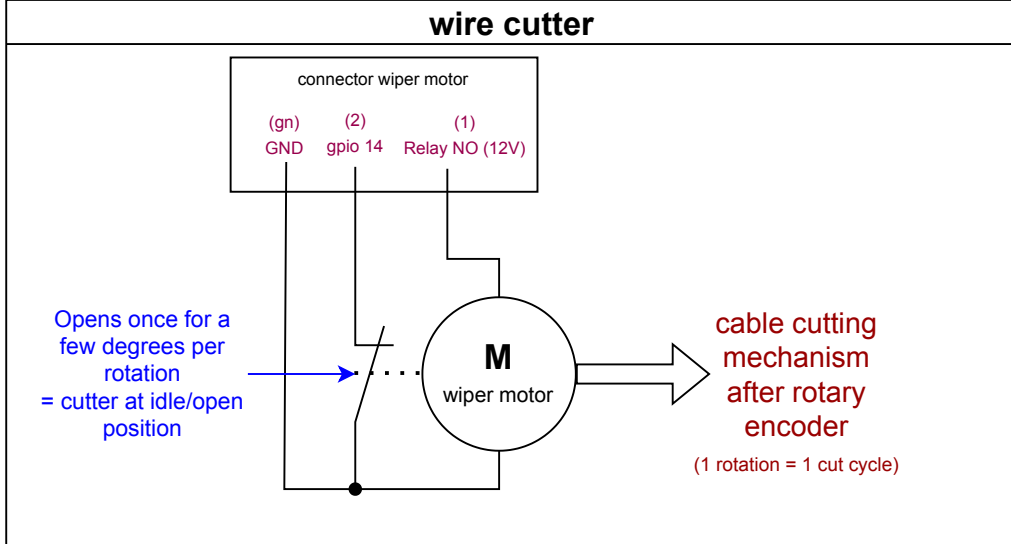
wire cutter

connector wiper motor

(gn)
GND

(2)
gpio 14

(1)
Relay NO (12V)

Opens once for a few degrees per rotation
= cutter at idle/open position

M
wiper motor

cable cutting mechanism after rotary encoder

(1 rotation = 1 cut cycle)